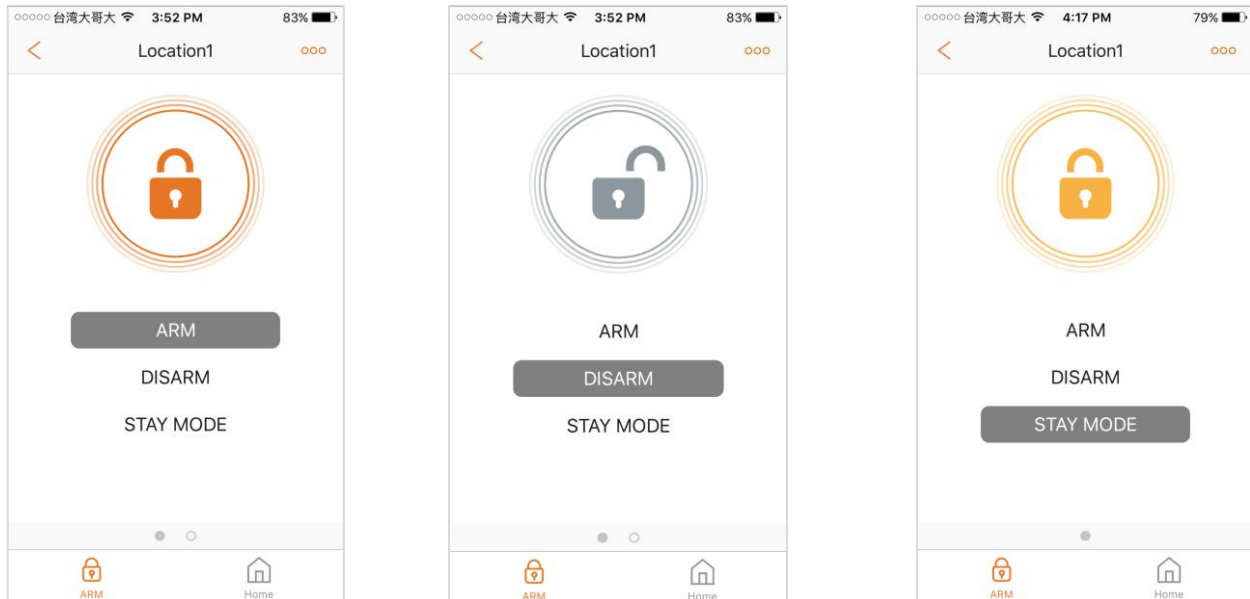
台湾大哥大 3:52 PM 83%

Location1

ARM

DISARM

STAY MODE

ARM Home

台湾大哥大 3:52 PM 83%

Location1

ARM

DISARM

STAY MODE

ARM Home

台湾大哥大 4:17 PM 79%

Location1

ARM

DISARM

STAY MODE

ARM Home